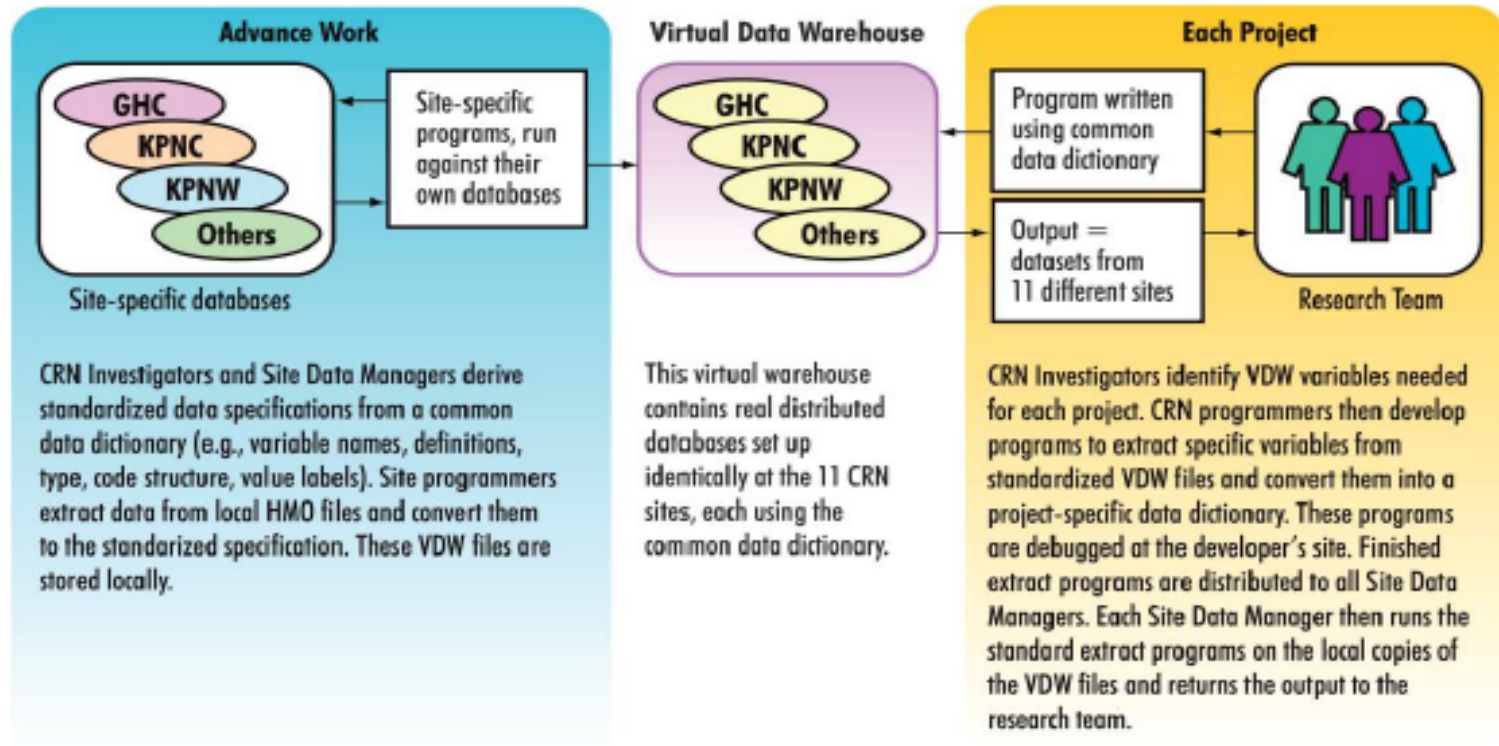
Advance Work

GHC
KPNC
KPNW
Others

Site-specific databases

Site-specific programs, run against their own databases

CRN Investigators and Site Data Managers derive standardized data specifications from a common data dictionary (e.g., variable names, definitions, type, code structure, value labels). Site programmers extract data from local HMO files and convert them to the standarized specification. These VDW files are stored locally.

Virtual Data Warehouse

GHC
KPNC
KPNW
Others

This virtual warehouse contains real distributed databases set up identically at the 11 CRN sites, each using the common data dictionary.

Each Project

Program written using common data dictionary

Output = datasets from 11 different sites

Research Team

CRN Investigators identify VDW variables needed for each project. CRN programmers then develop programs to extract specific variables from standardized VDW files and convert them into a project-specific data dictionary. These programs are debugged at the developer's site. Finished extract programs are distributed to all Site Data Managers. Each Site Data Manager then runs the standard extract programs on the local copies of the VDW files and returns the output to the research team.